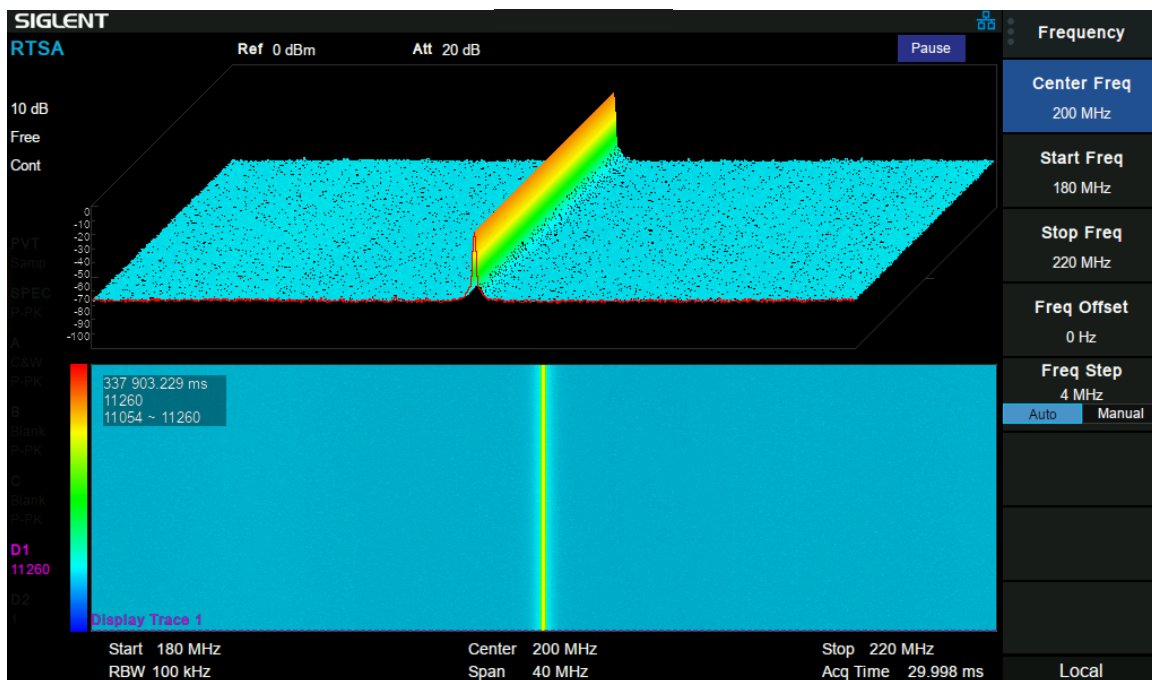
SIGLENT
RTSA
Ref 0 dBm
Att 20 dB
Pause
10 dB
Free
Cont
0
-10
-20
-30
-40
-50
-60
-70
-80
-90
-100
PVT
Samp
SPEC
P-PK
A
C&W
P-PK
B
Blank
P-PK
C
Blank
P-PK
D1
11260
D2
1
337 903.229 ms
11260
11054 ~ 11260
Display Trace 1
Start 180 MHz
RBW 100 kHz
Center 200 MHz
Span 40 MHz
Stop 220 MHz
Acq Time 29.998 ms
Frequency
Center Freq
200 MHz
Start Freq
180 MHz
Stop Freq
220 MHz
Freq Offset
0 Hz
Freq Step
4 MHz
Auto
Manual
Local